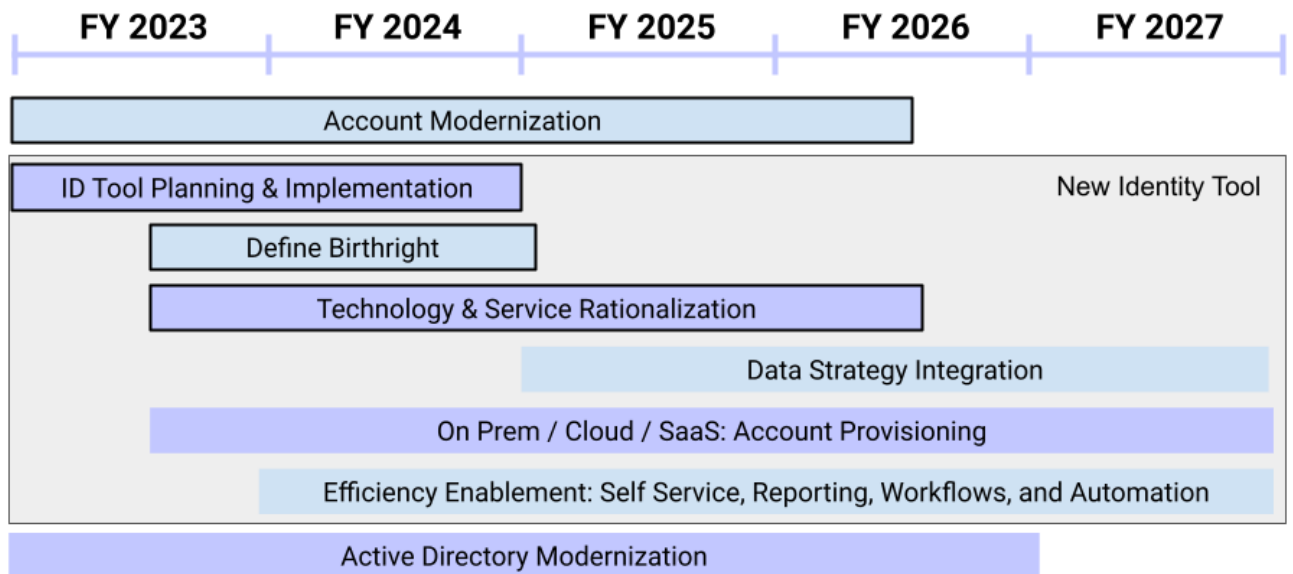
FY 2023 FY 2024 FY 2025 FY 2026 FY 2027

Account Modernization

ID Tool Planning & Implementation

New Identity Tool

Define Birthright

Technology & Service Rationalization

Data Strategy Integration

On Prem / Cloud / SaaS: Account Provisioning

Efficiency Enablement: Self Service, Reporting, Workflows, and Automation

Active Directory Modernization